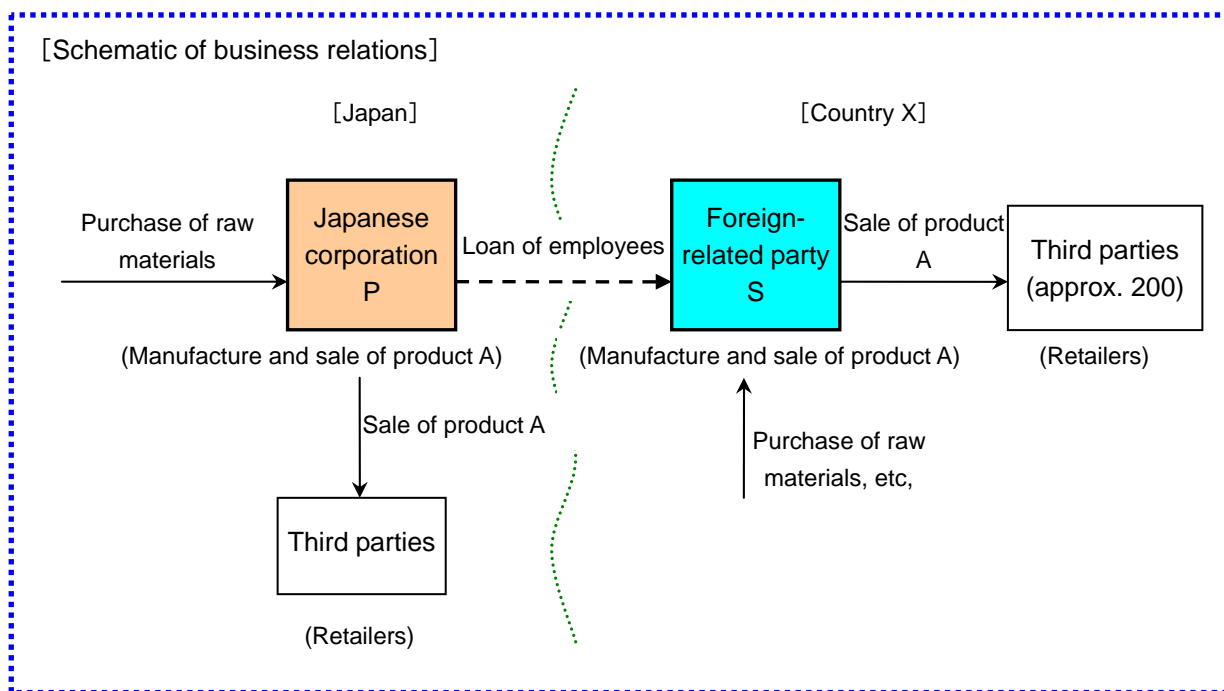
[Schematic of business relations]

[Japan]

[Country X]

Purchase of raw materials

Japanese corporation P

Loan of employees

Foreign-related party S

Sale of product A

Third parties (approx. 200)

(Manufacture and sale of product A)

(Manufacture and sale of product A)

(Retailers)

Sale of product A

Purchase of raw materials, etc,

Third parties

(Retailers)